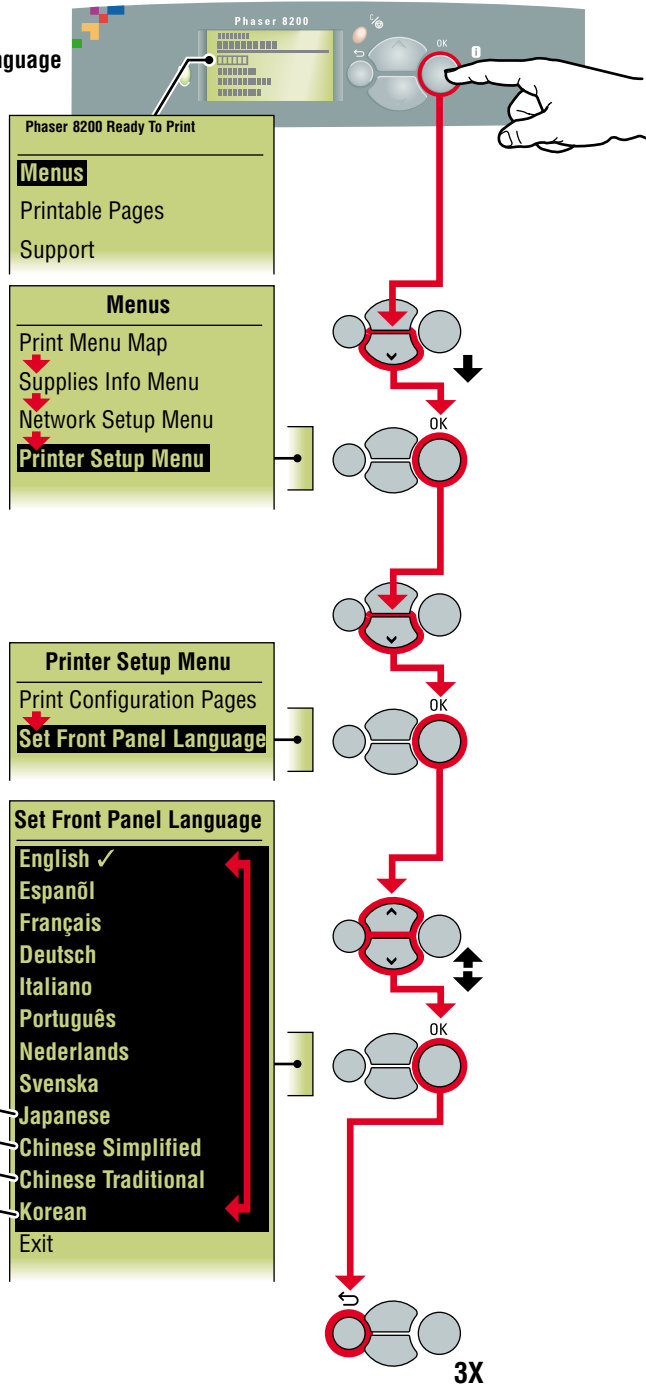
guage

Phaser 8200

OK

Phaser 8200 Ready To Print

Menus

Printable Pages

Support

Menus

Print Menu Map

Supplies Info Menu

Network Setup Menu

Printer Setup Menu

OK

Printer Setup Menu

Print Configuration Pages

Set Front Panel Language

OK

Set Front Panel Language

English ✓

Espanõl

Français

Deutsch

Italiano

Português

Nederlands

Svenska

Japanese

Chinese Simplified

Chinese Traditional

Korean

Exit

OK

3X